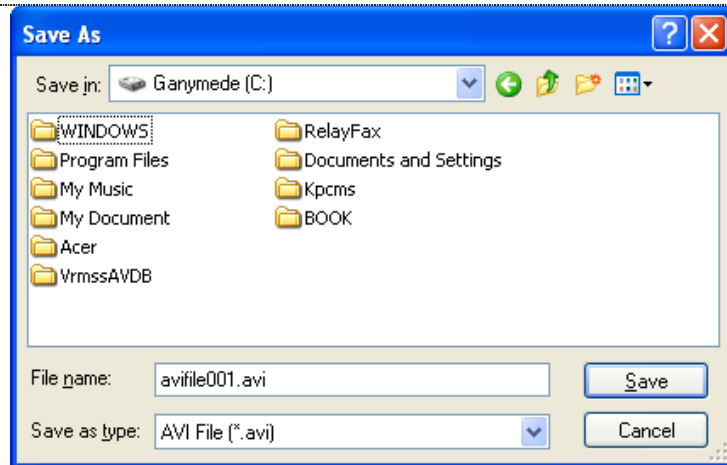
Save As

?

Save in: Ganymede (C:)

WINDOWS
Program Files
My Music
My Document
Acer
VrmssAVDB

RelayFax
Documents and Settings
Kpcms
BOOK

File name: avifile001.avi

Save

Save as type: AVI File (*.avi)

Cancel